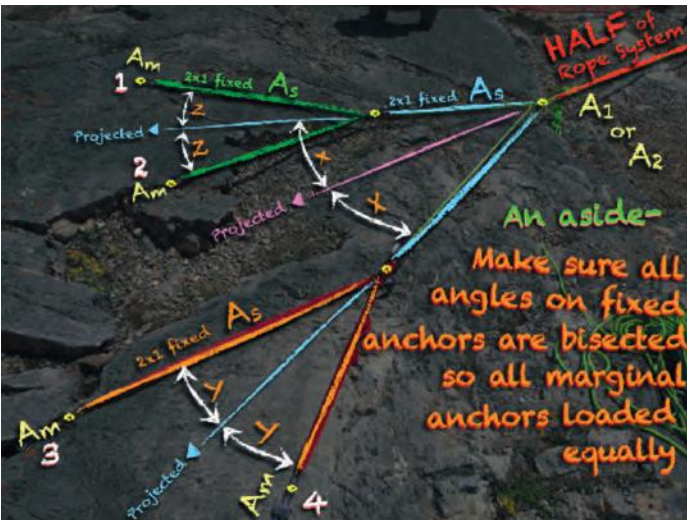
HALF of Rope System

$A_m$
1
2x1 fixed $A_s$
2x1 fixed $A_s$
$A_1$ or $A_2$
Z
Z
Projected
2
$A_m$
X
Projected
X

An aside-
Make sure all angles on fixed anchors are bisected so all marginal anchors loaded equally

2x1 fixed $A_s$
Y
Y
$A_m$
3
Projected
$A_m$
4